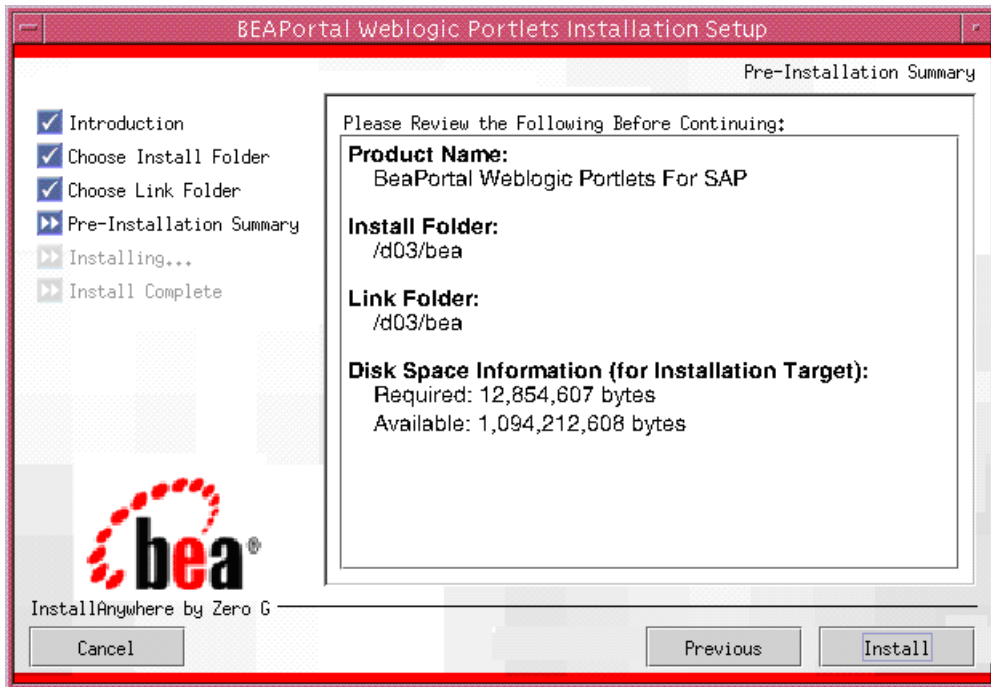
BEAPortal Weblogic Portlets Installation Setup

Pre-Installation Summary

Introduction
Choose Install Folder
Choose Link Folder
Pre-Installation Summary
Installing...
Install Complete

Please Review the Following Before Continuing:

Product Name:
BeaPortal Weblogic Portlets For SAP

Install Folder:
/d03/bea

Link Folder:
/d03/bea

Disk Space Information (for Installation Target):
Required: 12,854,607 bytes
Available: 1,094,212,608 bytes

bea®

InstallAnywhere by Zero G

Cancel

Previous

Install